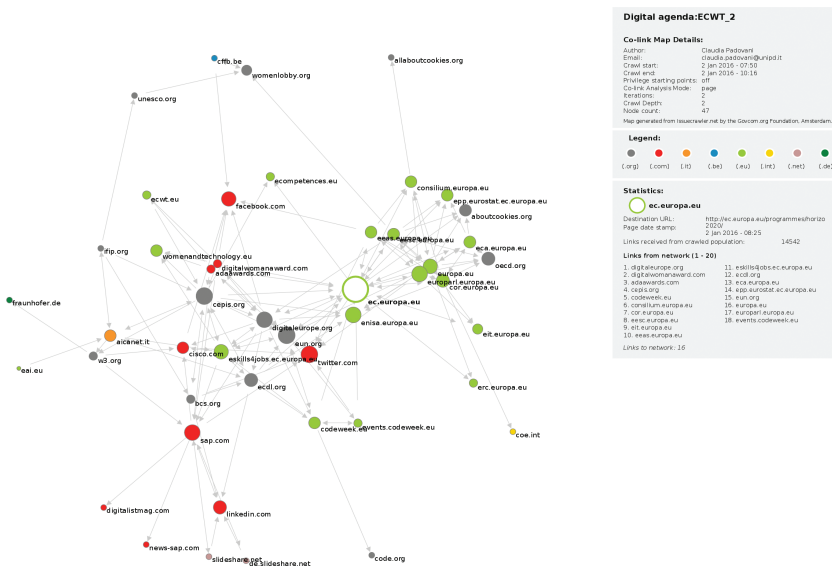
cflb.be
womenlobby.org
allaboutcookies.org
unesco.org
ecompetences.eu
consilium.europa.eu
ecwt.eu
facebook.com
epp.eurostat.ec.europa.eu
aboutcookies.org
eesc.europa.eu
eeas.europa.eu
eca.europa.eu
ifip.org
womenandtechnology.eu
digitalwomanaward.com
adaawards.com
oecd.org
europa.eu
europarl.europa.eu
cor.europa.eu
fraunhofer.de
cepis.org
ec.europa.eu
enisa.europa.eu
digitaleurope.org
eit.europa.eu
aicanet.it
eun.org
cisco.com
eskills4jobs.ec.europa.eu
twitter.com
w3.org
eai.eu
ecdl.org
erc.europa.eu
bcs.org
codeweek.eu
events.codeweek.eu
coe.int
sap.com
digitalistmag.com
linkedin.com
news-sap.com
slideshare.net
de.slideshare.net
code.org

Digital agenda:ECWT_2

Co-link Map Details:

| | |
|---|---|
| Author: | Claudia Padovani |
| Email: | claudia.padovani@unipd.it |
| Crawl start: | 2 Jan 2016 - 07:50 |
| Crawl end: | 2 Jan 2016 - 10:16 |
| Privilege starting points: | off |
| Co-link Analysis Mode: | page |
| Iterations: | 2 |
| Crawl Depth: | 2 |
| Node count: | 47 |

Map generated from Issuecrawler.net by the Govcom.org Foundation, Amsterdam.

Legend:

(.org) (.com) (.it) (.be) (.eu) (.int) (.net) (.de)

Statistics:

ec.europa.eu

Destination URL: http://ec.europa.eu/programmes/horizo 2020/
Page date stamp: 2 Jan 2016 - 08:25
Links received from crawled population: 14542

Links from network (1 - 20)

1. digitaleurope.org
2. digitalwomanaward.com
3. adaawards.com
4. cepis.org
5. codeweek.eu
6. consilium.europa.eu
7. cor.europa.eu
8. eesc.europa.eu
9. eit.europa.eu
10. eeas.europa.eu
11. eskills4jobs.ec.europa.eu
12. ecdl.org
13. eca.europa.eu
14. epp.eurostat.ec.europa.eu
15. eun.org
16. europa.eu
17. europarl.europa.eu
18. events.codeweek.eu

Links to network: 16